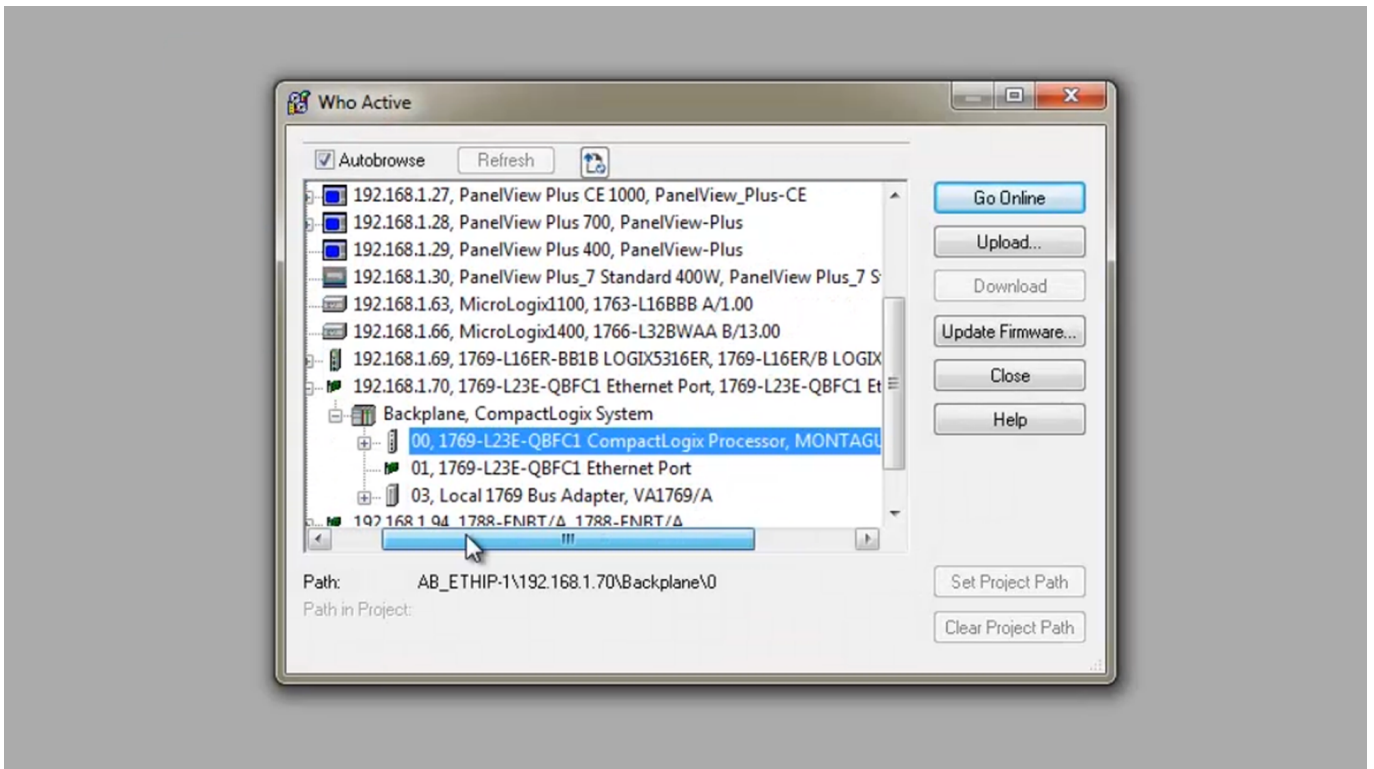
Who Active

Autobrowse
Refresh

192.168.1.27, PanelView Plus CE 1000, PanelView_Plus-CE
192.168.1.28, PanelView Plus 700, PanelView-Plus
192.168.1.29, PanelView Plus 400, PanelView-Plus
192.168.1.30, PanelView Plus_7 Standard 400W, PanelView Plus_7 S
192.168.1.63, MicroLogix1100, 1763-L16BBB A/1.00
192.168.1.66, MicroLogix1400, 1766-L32BWAA B/13.00
192.168.1.69, 1769-L16ER-BB1B LOGIX5316ER, 1769-L16ER/B LOGIX
192.168.1.70, 1769-L23E-QBFC1 Ethernet Port, 1769-L23E-QBFC1 Et
Backplane, CompactLogix System
00, 1769-L23E-QBFC1 CompactLogix Processor, MONTAGU
01, 1769-L23E-QBFC1 Ethernet Port
03, Local 1769 Bus Adapter, VA1769/A
192.168.1.94, 1788-ENBT/A, 1788-ENBT/A

Go Online
Upload...
Download
Update Firmware...
Close
Help

Path: AB_ETHIP-1\192.168.1.70\Backplane\0
Path in Project:

Set Project Path
Clear Project Path